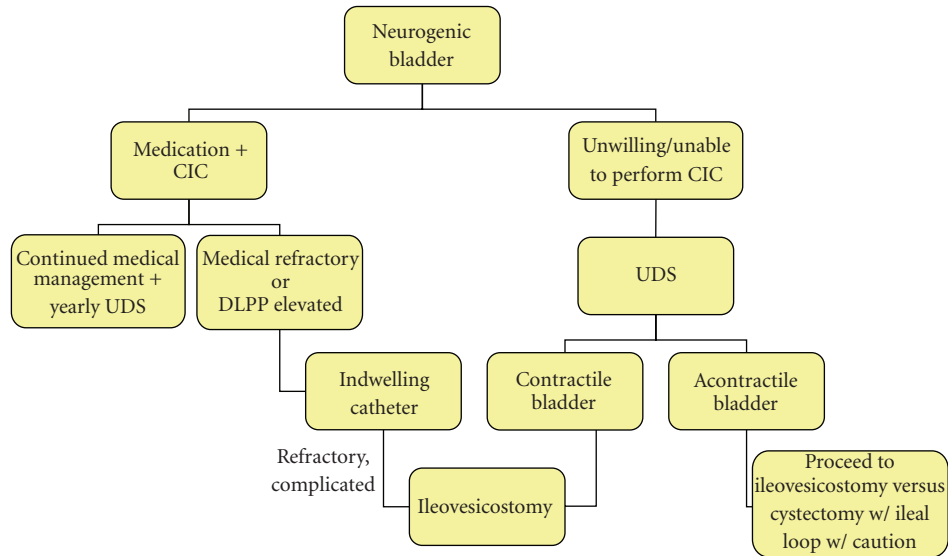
Neurogenic bladder

Medication + CIC

Unwilling/unable to perform CIC

Continued medical management + yearly UDS

Medical refractory or DLPP elevated

UDS

Indwelling catheter

Contractile bladder

Acontractile bladder

Refractory, complicated

Ileovesicostomy

Proceed to ileovesicostomy versus cystectomy w/ ileal loop w/ caution